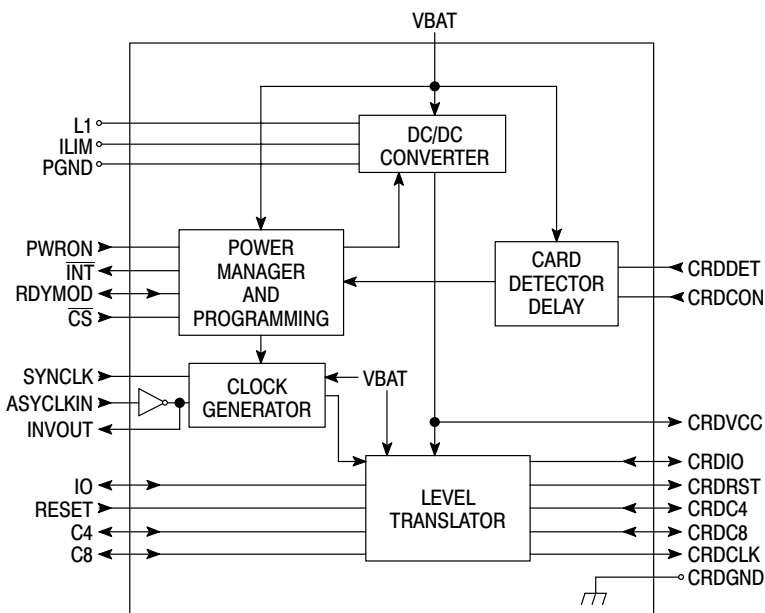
VBAT

L1
ILIM
PGND

DC/DC CONVERTER

PWRON
$\overline{INT}$
RDYMOD
$\overline{CS}$

POWER MANAGER AND PROGRAMMING

CARD DETECTOR DELAY

CRDDET
CRDCON

SYNCLK
ASYCLKIN
INVOUT

CLOCK GENERATOR

VBAT

CRDVCC

IO
RESET
C4
C8

LEVEL TRANSLATOR

CRDIO
CRDRST
CRDC4
CRDC8
CRDCLK
CRDGND